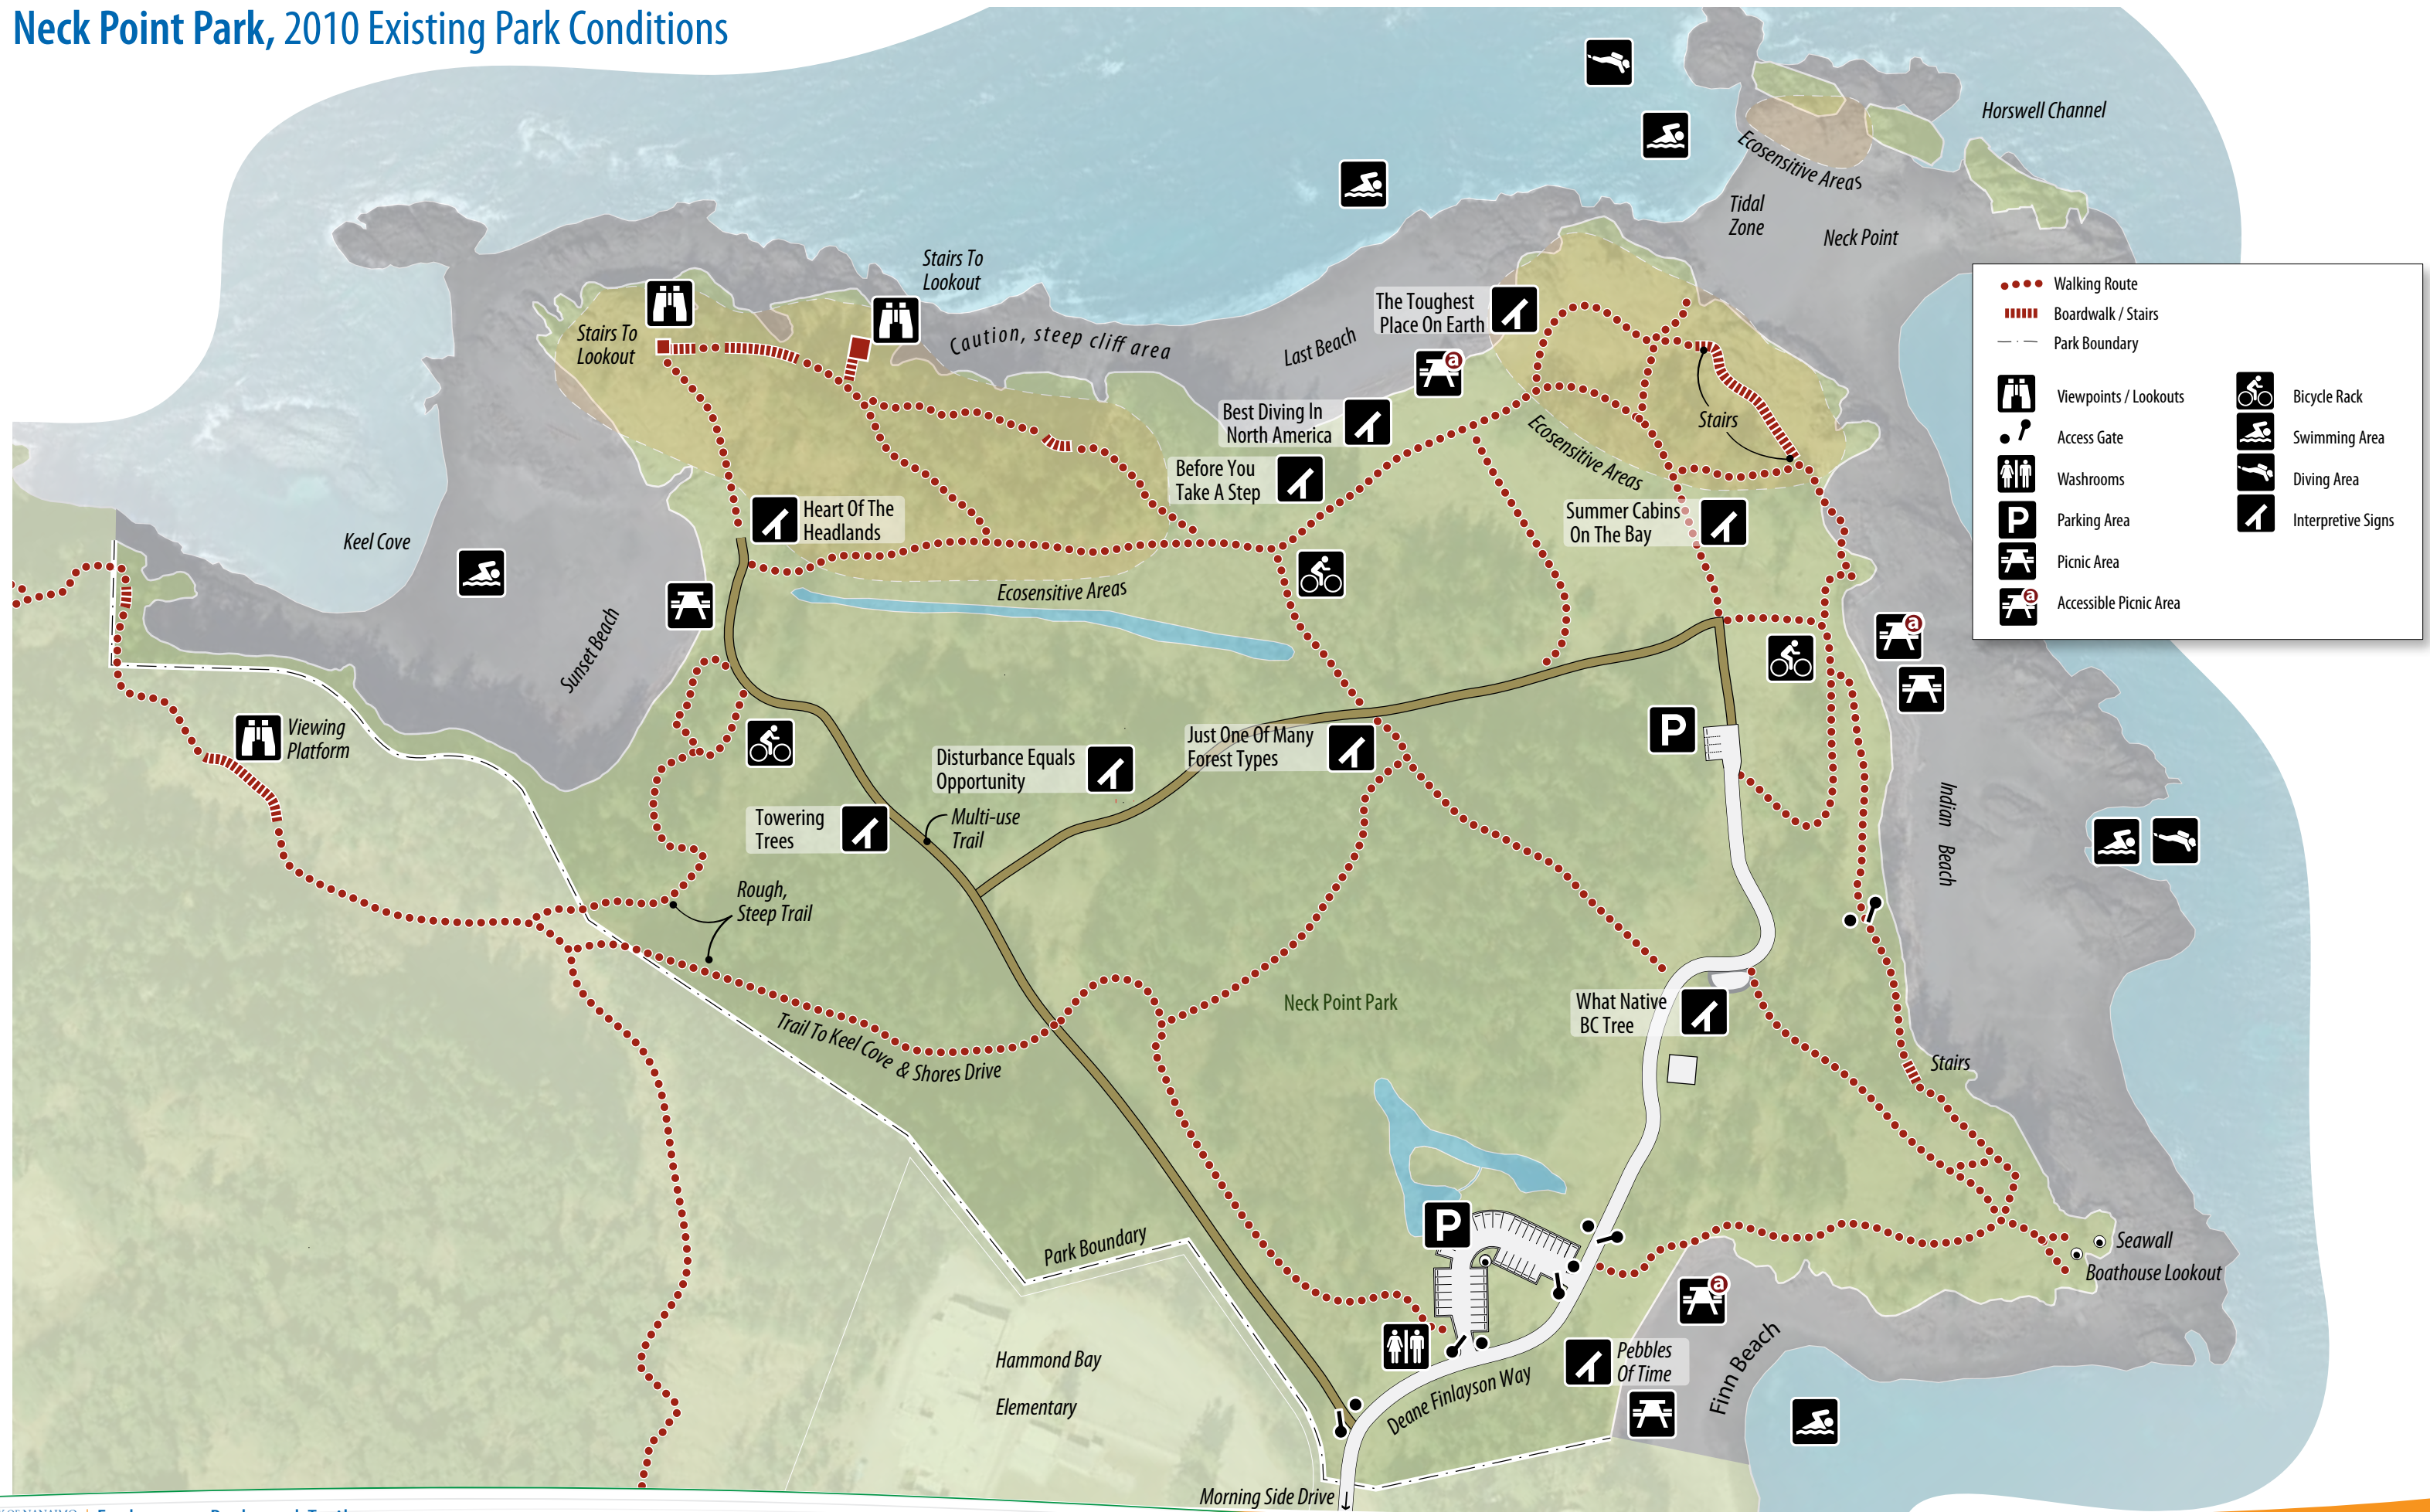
Neck Point Park, 2010 Existing Park Conditions

Horswell Channel

Ecosensitive Areas

Tidal Zone

Neck Point

Stairs To Lookout

Stairs To Lookout

Caution, steep cliff area

Last Beach

The Toughest Place On Earth

Best Diving In North America

Before You Take A Step

Ecosensitive Areas

Stairs

Summer Cabins On The Bay

Heart Of The Headlands

Keel Cove

Sunset Beach

Ecosensitive Areas

Viewing Platform

Disturbance Equals Opportunity

Just One Of Many Forest Types

Towering Trees

Multi-use Trail

Rough, Steep Trail

Indian Beach

Neck Point Park

What Native BC Tree

Trail To Keel Cove & Shores Drive

Stairs

Seawall

Boathouse Lookout

Park Boundary

Pebbles Of Time

Finn Beach

Deane Finlayson Way

Hammond Bay

Elementary

Morning Side Drive

Walking Route
Boardwalk / Stairs
Park Boundary
Viewpoints / Lookouts
Access Gate
Washrooms
Parking Area
Picnic Area
Accessible Picnic Area
Bicycle Rack
Swimming Area
Diving Area
Interpretive Signs